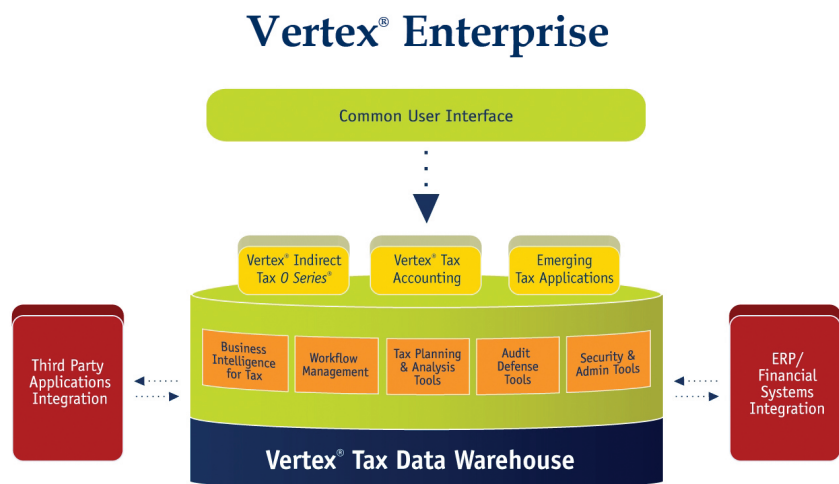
Vertex® Enterprise

Common User Interface

Vertex® Indirect Tax *O Series*®

Vertex® Tax Accounting

Emerging Tax Applications

Third Party Applications Integration

Business Intelligence for Tax

Workflow Management

Tax Planning & Analysis Tools

Audit Defense Tools

Security & Admin Tools

ERP/ Financial Systems Integration

Vertex® Tax Data Warehouse